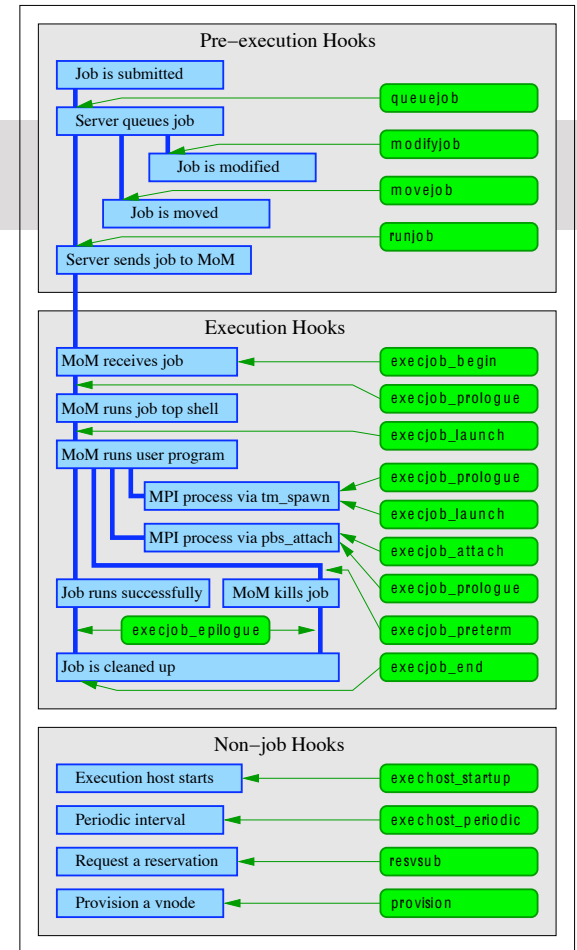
Pre–execution Hooks

Job is submitted

queuejob

Server queues job

modifyjob

Job is modified

movejob

Job is moved

runjob

Server sends job to MoM

Execution Hooks

MoM receives job

execjob_begin

execjob_prologue

MoM runs job top shell

execjob_launch

MoM runs user program

execjob_prologue

MPI process via tm_spawn

execjob_launch

MPI process via pbs_attach

execjob_attach

execjob_prologue

Job runs successfully

MoM kills job

execjob_epilogue

execjob_preterm

Job is cleaned up

execjob_end

Non–job Hooks

Execution host starts

exechost_startup

Periodic interval

exechost_periodic

Request a reservation

resvsub

Provision a vnode

provision